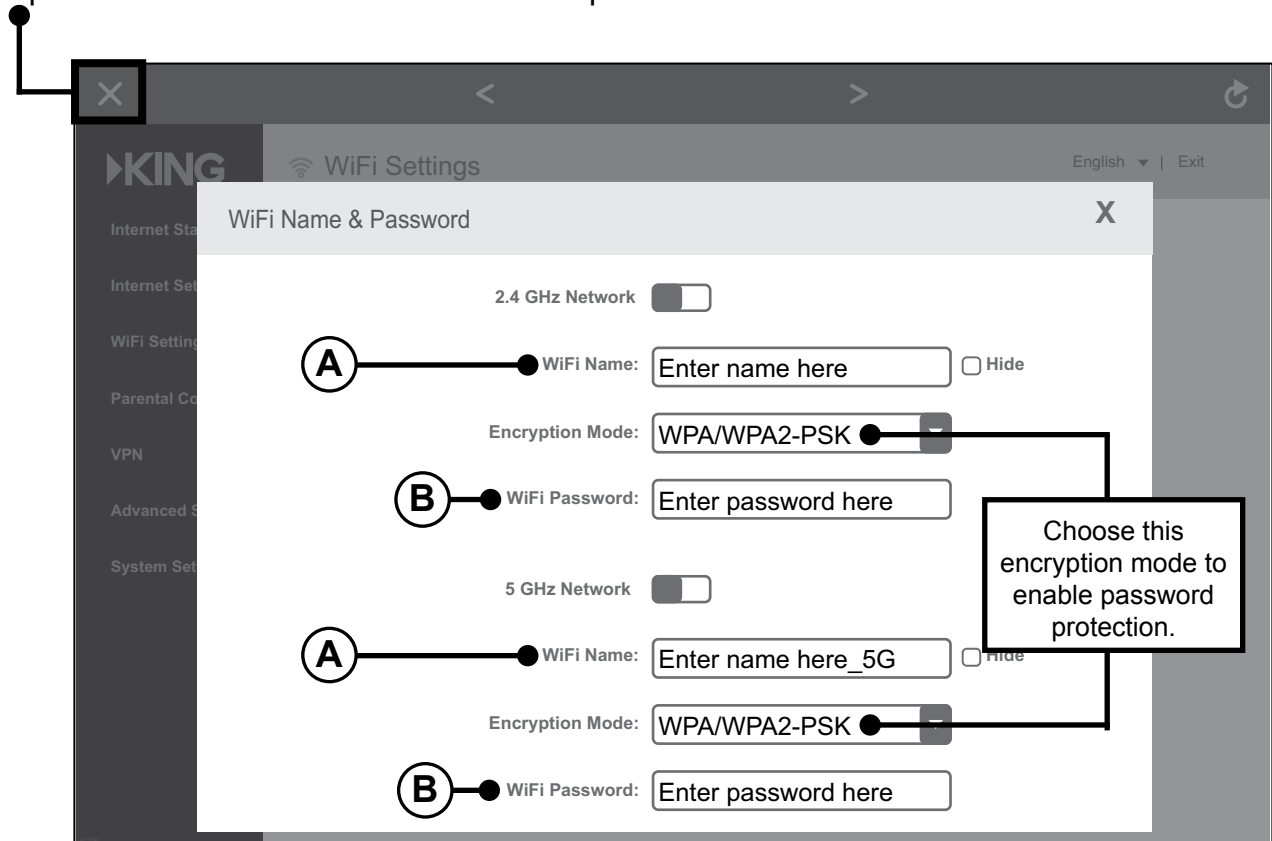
KING

WiFi Settings

English | Exit

Internet Sta
Internet Set
WiFi Setting
Parental Co
VPN
Advanced S
System Set

WiFi Name & Password

X

2.4 GHz Network

A WiFi Name: Enter name here Hide

Encryption Mode: WPA/WPA2-PSK

B WiFi Password: Enter password here

5 GHz Network

A WiFi Name: Enter name here_5G Hide

Encryption Mode: WPA/WPA2-PSK

B WiFi Password: Enter password here

Choose this encryption mode to enable password protection.